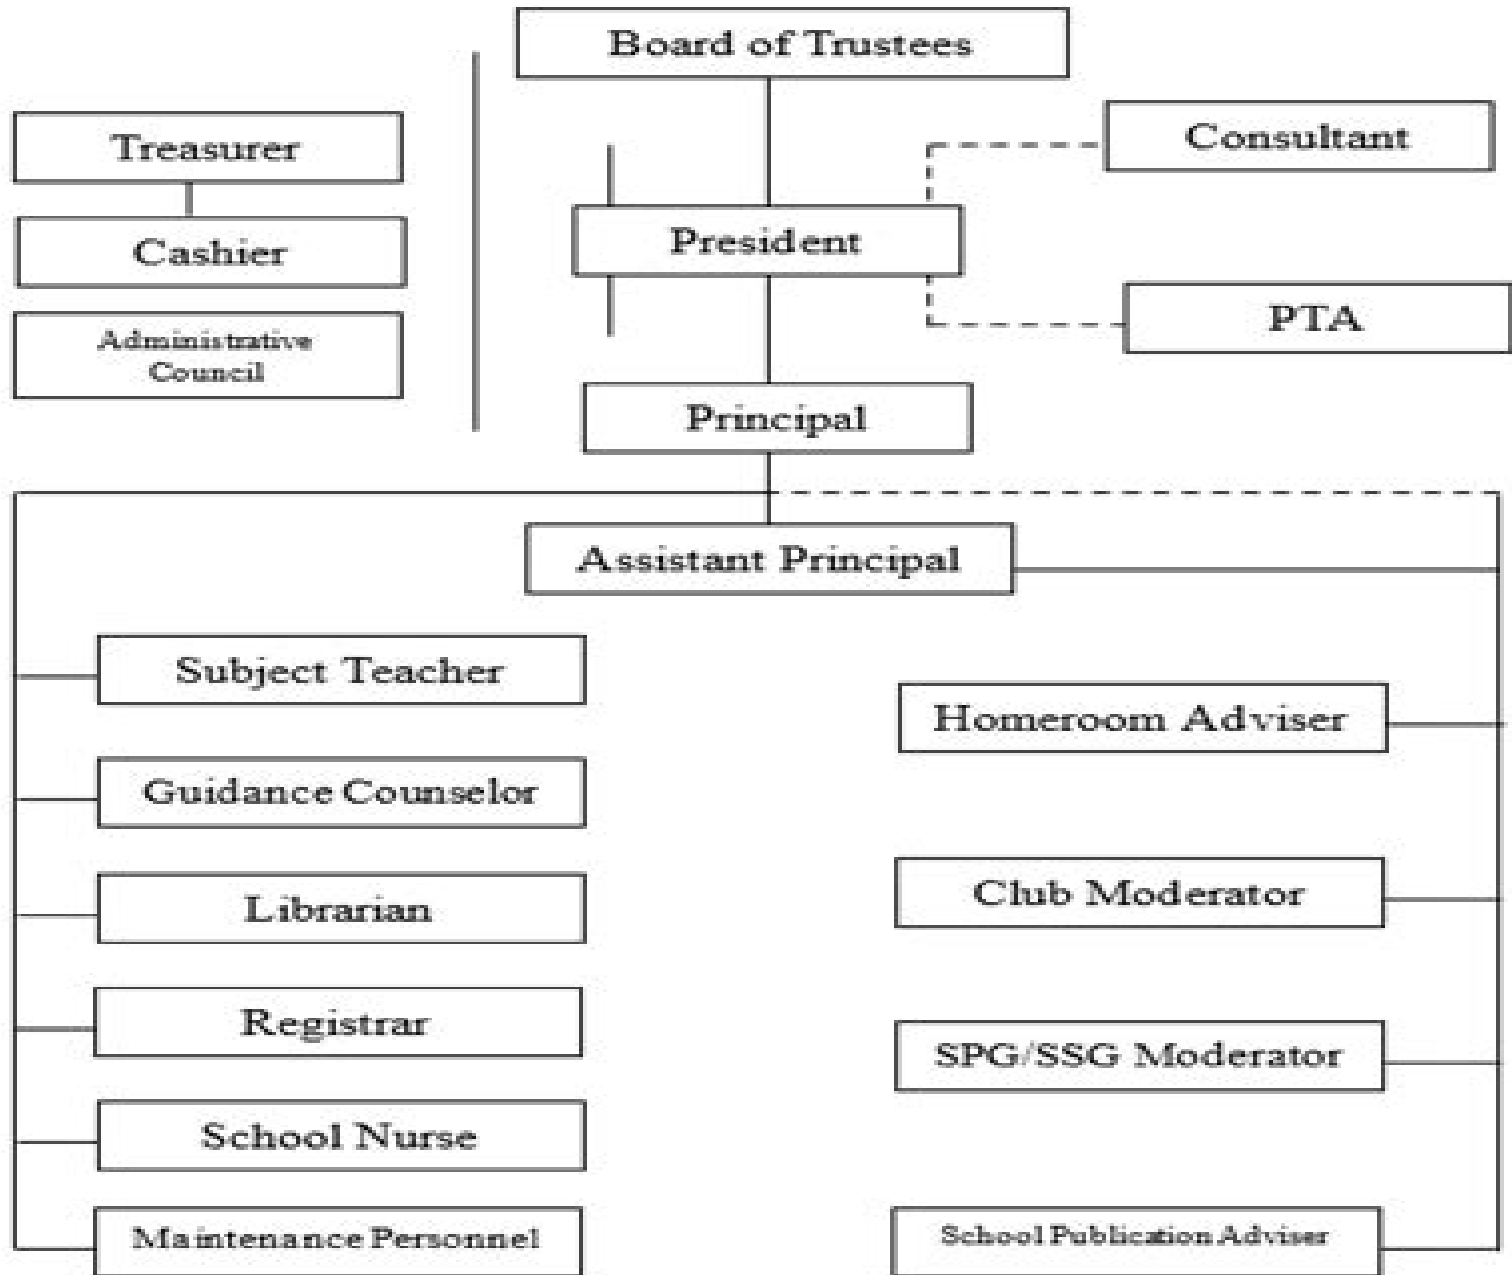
Board of Trustees

Treasurer

Cashier

Administrative Council

Consultant

President

PTA

Principal

Assistant Principal

Subject Teacher

Guidance Counselor

Librarian

Registrar

School Nurse

Maintenance Personnel

Homeroom Adviser

Club Moderator

SPG/SSG Moderator

School Publication Adviser